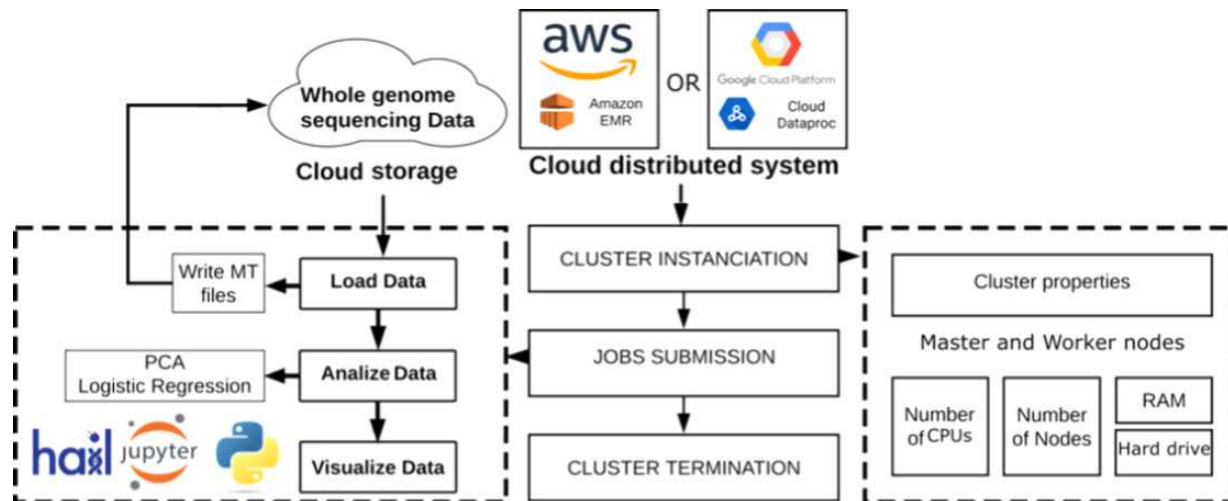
Whole genome sequencing Data

Cloud storage

aws

Amazon EMR

OR

Google Cloud Platform

Cloud Dataproc

Cloud distributed system

Write MT files

Load Data

PCA Logistic Regression

Analize Data

hail

jupyter

Visualize Data

CLUSTER INSTANCIATION

JOBS SUBMISSION

CLUSTER TERMINATION

Cluster properties

Master and Worker nodes

Number of CPUs

Number of Nodes

RAM

Hard drive